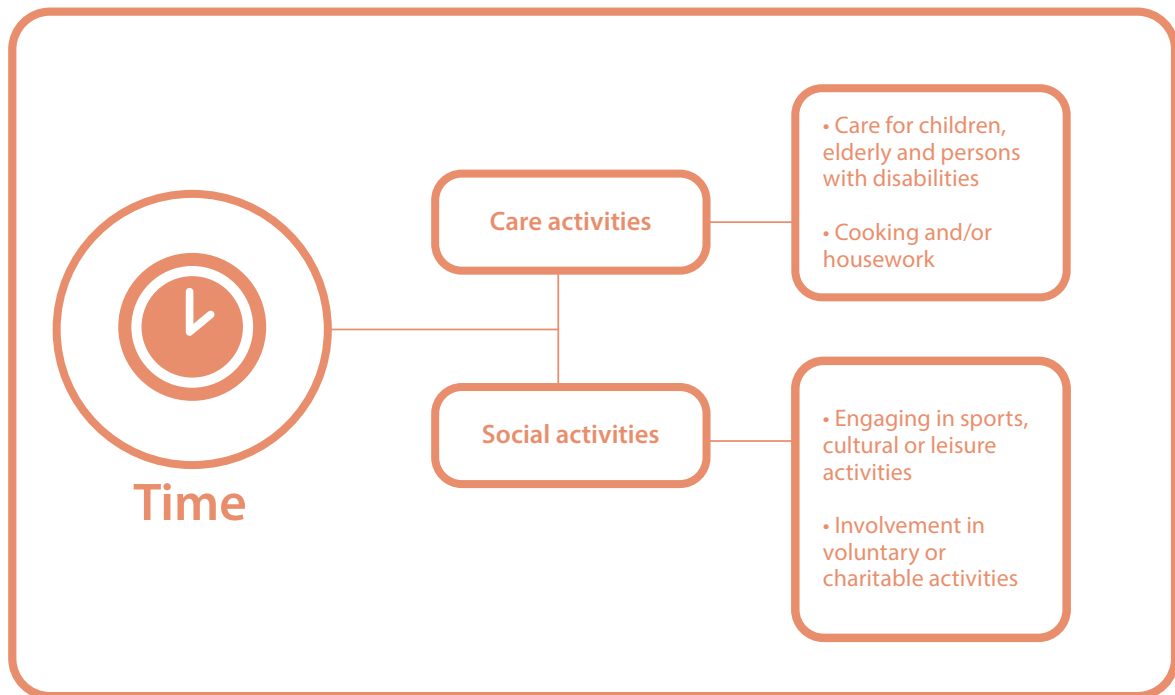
Time

Care activities

• Care for children, elderly and persons with disabilities

• Cooking and/or housework

Social activities

• Engaging in sports, cultural or leisure activities

• Involvement in voluntary or charitable activities